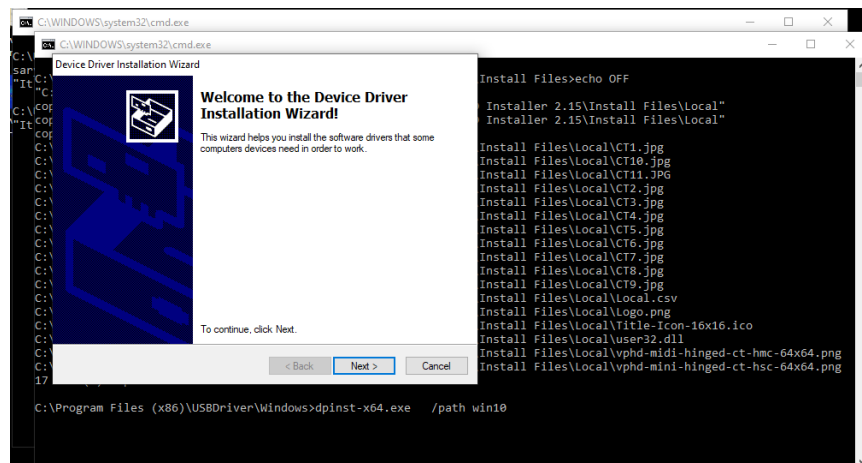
C:\WINDOWS\system32\cmd.exe

C:\WINDOWS\system32\cmd.exe

C:\
sar
"It
C:\
"It

C:\
"C:
cop
cop
cop
C:\
C:\
C:\
C:\
C:\
C:\
C:\
C:\
C:\
C:\
C:\
C:\
C:\
C:\
C:\
C:\
C:\
17

Install Files>echo OFF

Installer 2.15\Install Files\Local"
Installer 2.15\Install Files\Local"

Install Files\Local\CT1.jpg
Install Files\Local\CT10.jpg
Install Files\Local\CT11.JPG
Install Files\Local\CT2.jpg
Install Files\Local\CT3.jpg
Install Files\Local\CT4.jpg
Install Files\Local\CT5.jpg
Install Files\Local\CT6.jpg
Install Files\Local\CT7.jpg
Install Files\Local\CT8.jpg
Install Files\Local\CT9.jpg
Install Files\Local\Local.csv
Install Files\Local\Logo.png
Install Files\Local\Title-Icon-16x16.ico
Install Files\Local\user32.dll
Install Files\Local\vphd-midi-hinged-ct-hmc-64x64.png
Install Files\Local\vphd-mini-hinged-ct-hsc-64x64.png

C:\Program Files (x86)\USBDriver\Windows>dpinst-x64.exe /path win10

Device Driver Installation Wizard

Welcome to the Device Driver Installation Wizard!

This wizard helps you install the software drivers that some computers devices need in order to work.

To continue, click Next.

< Back
Next >
Cancel